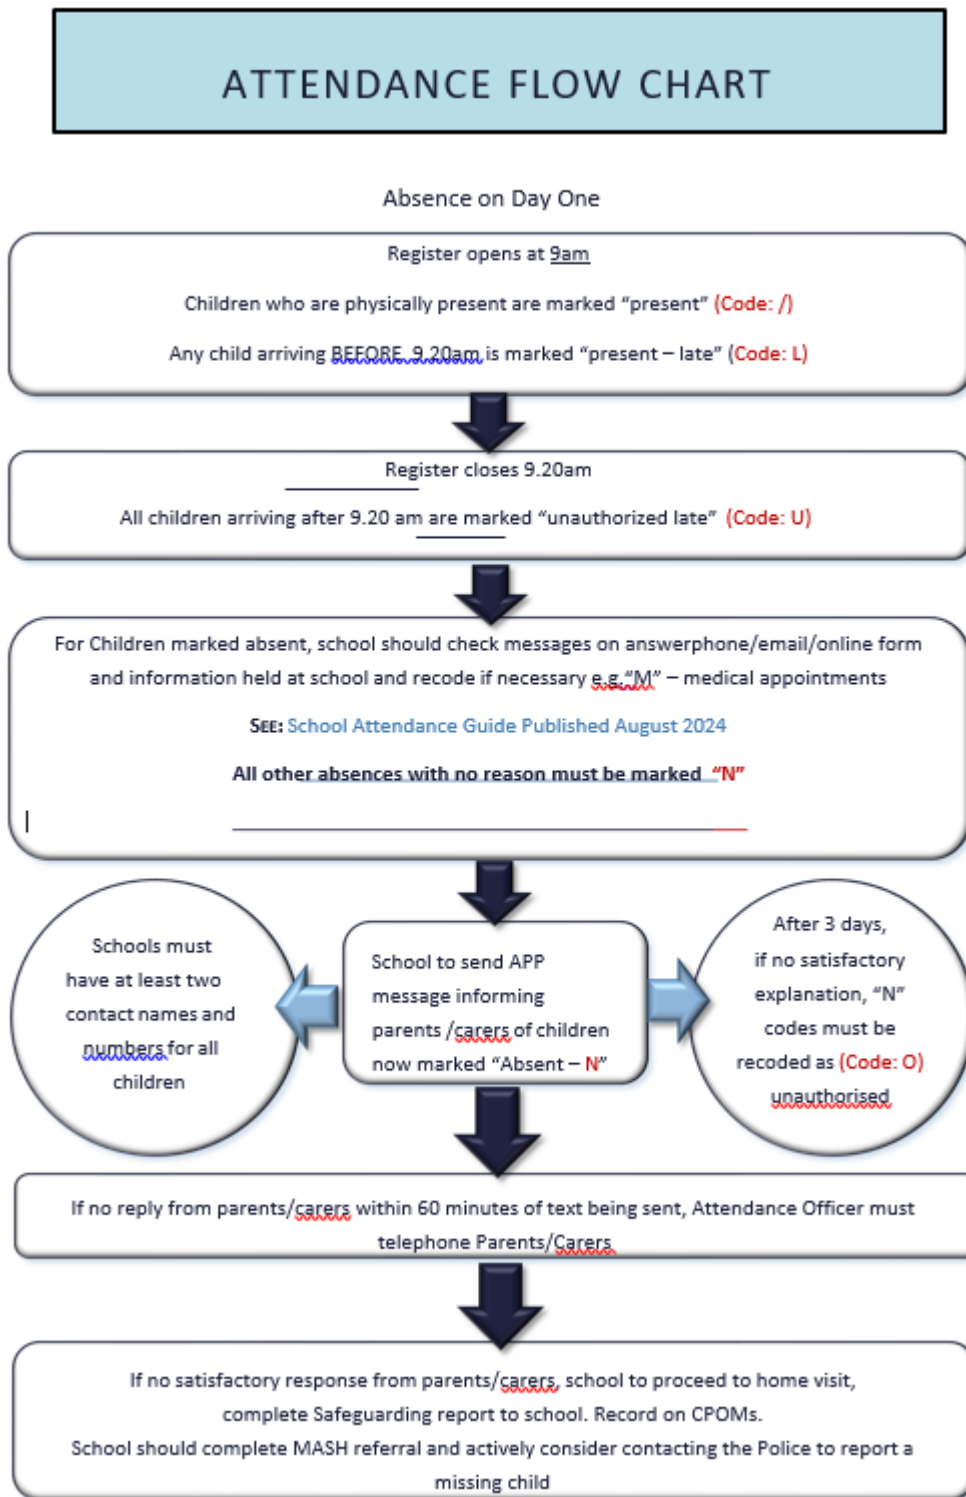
ATTENDANCE FLOW CHART

Absence on Day One

Register opens at 9am

Children who are physically present are marked “present” (Code: /)

Any child arriving BEFORE 9.20am is marked “present – late” (Code: L)

Register closes 9.20am

All children arriving after 9.20 am are marked “unauthorized late” (Code: U)

For Children marked absent, school should check messages on answerphone/email/online form and information held at school and recode if necessary e.g. “M” – medical appointments

SEE: School Attendance Guide Published August 2024

All other absences with no reason must be marked “N”

Schools must have at least two contact names and numbers for all children

School to send APP message informing parents /carers of children now marked “Absent – N”

After 3 days, if no satisfactory explanation, “N” codes must be recoded as (Code: O) unauthorised

If no reply from parents/carers within 60 minutes of text being sent, Attendance Officer must telephone Parents/Carers

If no satisfactory response from parents/carers, school to proceed to home visit, complete Safeguarding report to school. Record on CPOMs.
School should complete MASH referral and actively consider contacting the Police to report a missing child